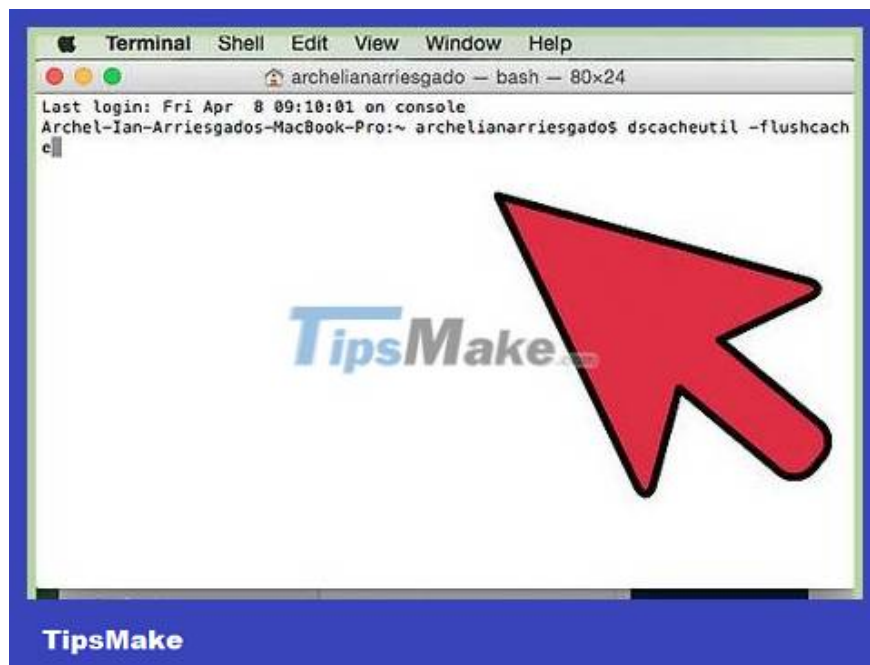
Terminal Shell Edit View Window Help

archelianarriesgado — bash — 80×24

Last login: Fri Apr 8 09:10:01 on console
Archel-Ian-Arriesgados-MacBook-Pro:~ archelianarriesgado$ dscacheutil -flushcache

TipsMake

TipsMake